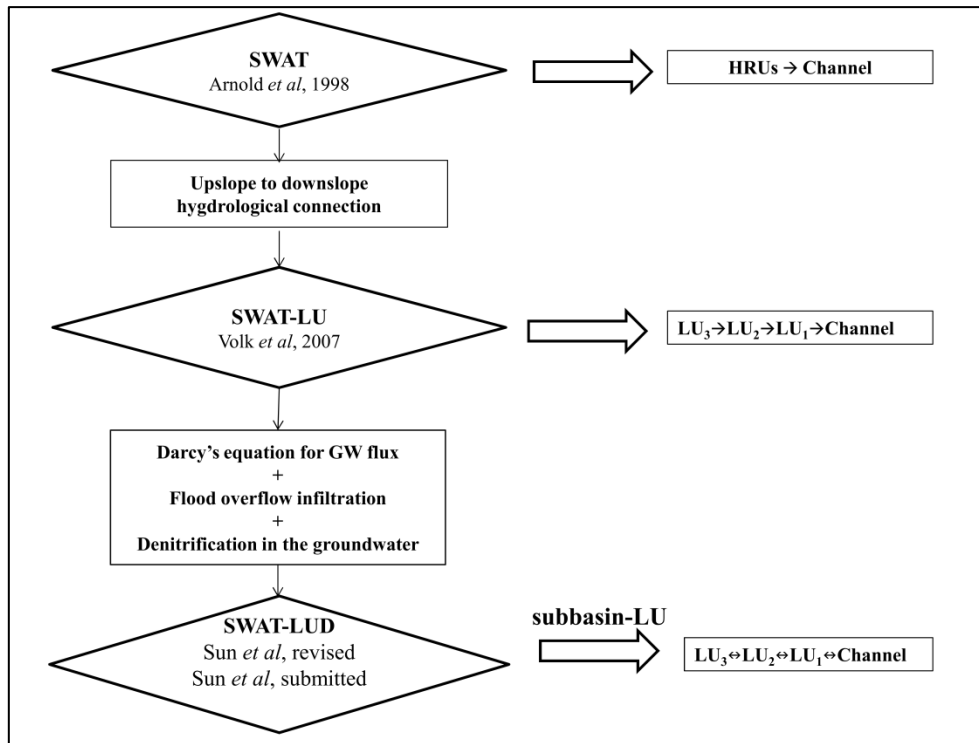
SWAT
Arnold *et al*, 1998

HRUs → Channel

Upslope to downslope hygdrological connection

SWAT-LU
Volk *et al*, 2007

$LU_3$→$LU_2$→$LU_1$→Channel

Darcy's equation for GW flux
+
Flood overflow infiltration
+
Denitrification in the groundwater

SWAT-LUD
Sun *et al*, revised
Sun *et al*, submitted

subbasin-LU

$LU_3$↔$LU_2$↔$LU_1$↔Channel